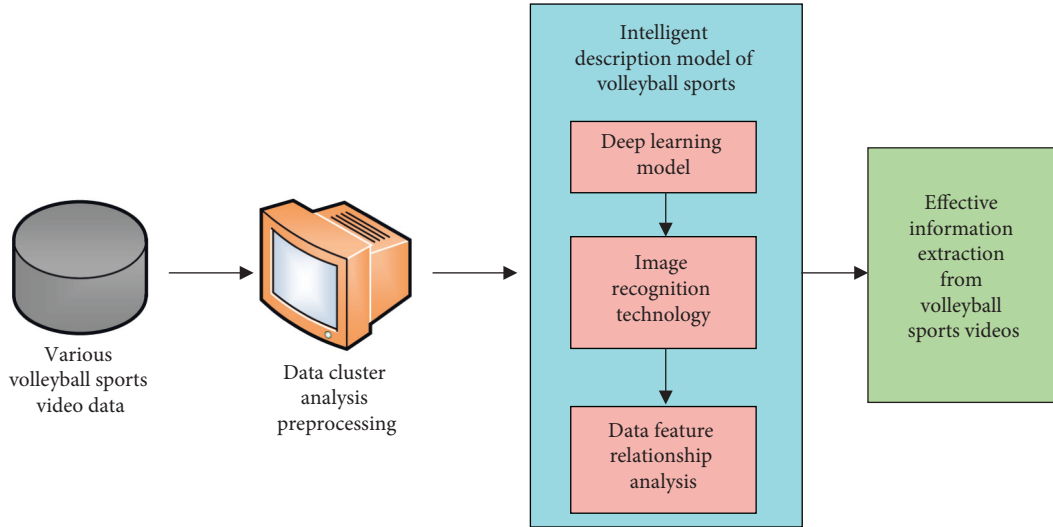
Various volleyball sports video data

Data cluster analysis preprocessing

Intelligent description model of volleyball sports

Deep learning model

Image recognition technology

Data feature relationship analysis

Effective information extraction from volleyball sports videos